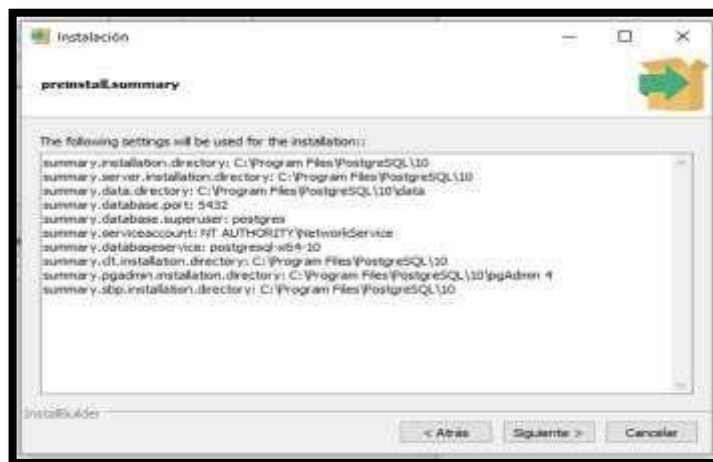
Instalación

preinstall.summary

The following settings will be used for the installation::

summary.installation.directory: C:\Program Files\PostgreSQL\10
summary.server.installation.directory: C:\Program Files\PostgreSQL\10
summary.data.directory: C:\Program Files\PostgreSQL\10\data
summary.database.port: 5432
summary.database.superuser: postgres
summary.serviceaccount: NT AUTHORITY\NetworkService
summary.databaseservice: postgresql-x64-10
summary.clt.installation.directory: C:\Program Files\PostgreSQL\10
summary.pgadmin.installation.directory: C:\Program Files\PostgreSQL\10\pgAdmin 4
summary.sbp.installation.directory: C:\Program Files\PostgreSQL\10

InstallBuilder

< Atrás | Siguiente > | Cancelar